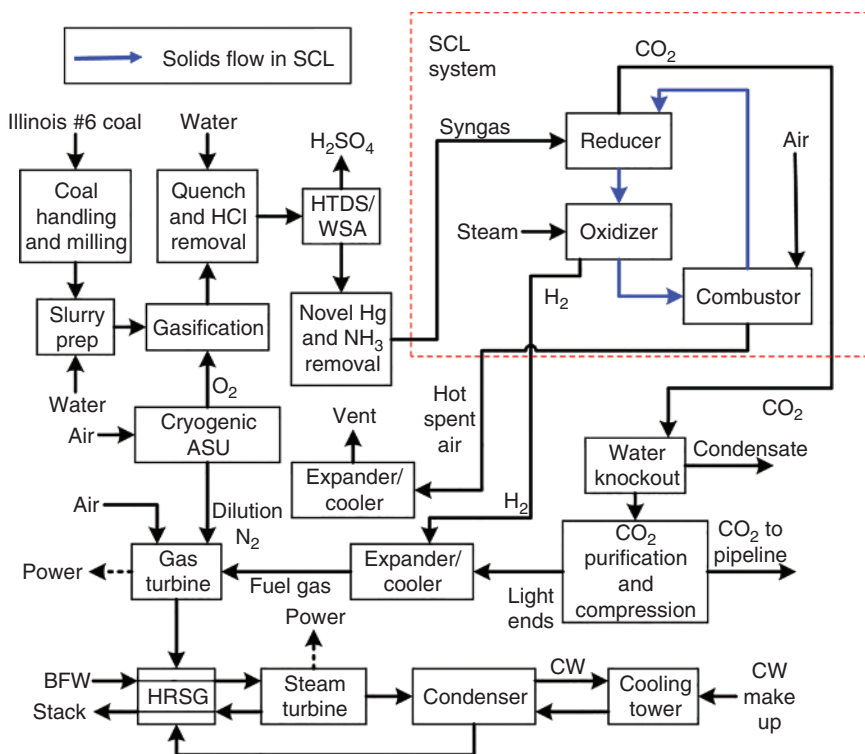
Solids flow in SCL

SCL system

$CO_2$

Illinois #6 coal

Water

$H_2SO_4$

Syngas

Reducer

Air

Coal handling and milling

Quench and HCl removal

HTDS/ WSA

Steam

Oxidizer

$H_2$

Combustor

Slurry prep

Gasification

Novel Hg and $NH_3$ removal

Water

$O_2$

Air

Cryogenic ASU

Hot spent air

Vent

$CO_2$

Water knockout

Condensate

Expander/ cooler

Air

Dilution $N_2$

$H_2$

$CO_2$ purification and compression

$CO_2$ to pipeline

Power

Gas turbine

Fuel gas

Expander/ cooler

Light ends

Power

BFW

HRSG

Steam turbine

Condenser

CW

Cooling tower

CW make up

Stack